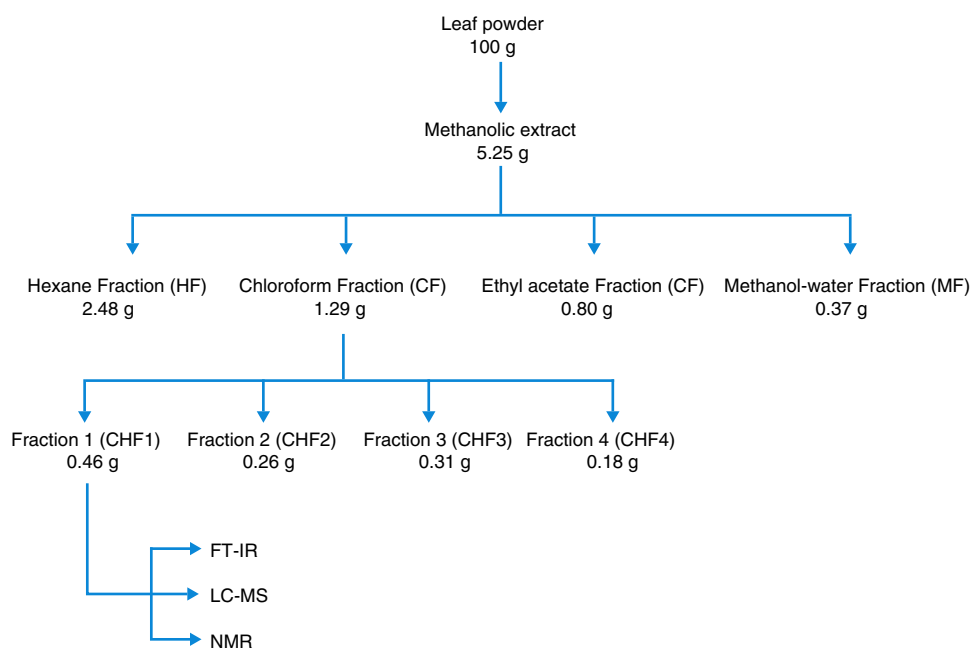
Leaf powder
100 g

Methanolic extract
5.25 g

Hexane Fraction (HF)
2.48 g

Chloroform Fraction (CF)
1.29 g

Ethyl acetate Fraction (CF)
0.80 g

Methanol-water Fraction (MF)
0.37 g

Fraction 1 (CHF1)
0.46 g

Fraction 2 (CHF2)
0.26 g

Fraction 3 (CHF3)
0.31 g

Fraction 4 (CHF4)
0.18 g

FT-IR

LC-MS

NMR